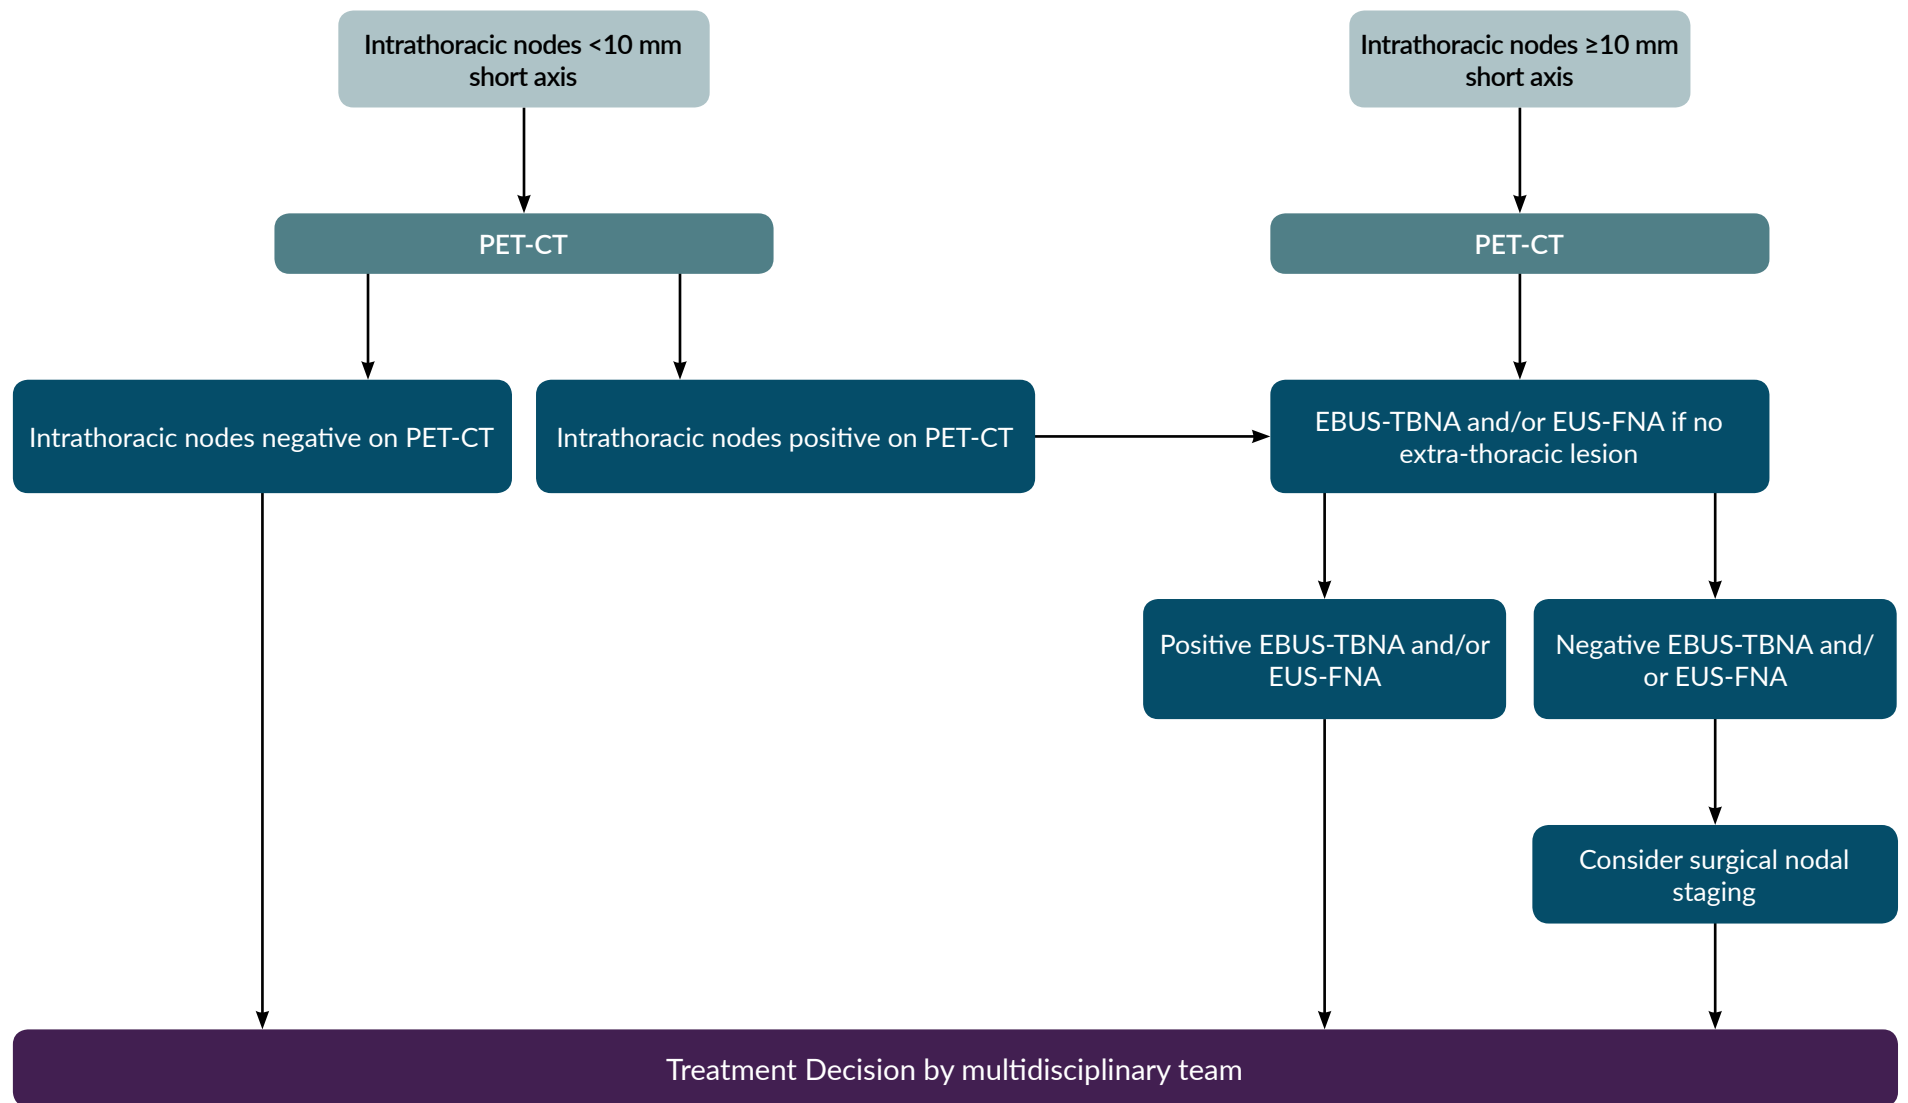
Intrathoracic nodes <10 mm short axis

Intrathoracic nodes ≥10 mm short axis

PET-CT

PET-CT

Intrathoracic nodes negative on PET-CT

Intrathoracic nodes positive on PET-CT

EBUS-TBNA and/or EUS-FNA if no extra-thoracic lesion

Positive EBUS-TBNA and/or EUS-FNA

Negative EBUS-TBNA and/or EUS-FNA

Consider surgical nodal staging

Treatment Decision by multidisciplinary team